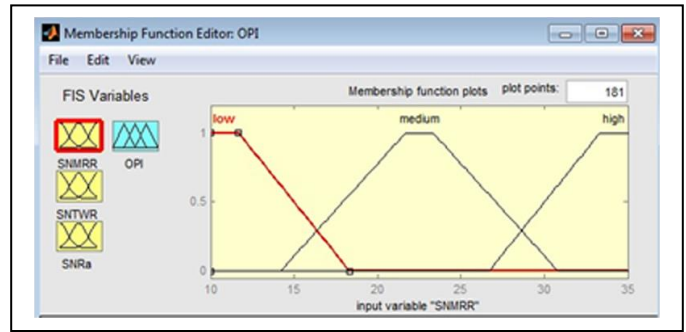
Membership Function Editor: OPI

File Edit View

FIS Variables

SNMRR OPI

SNTWR

SNRa

Membership function plots plot points: 181

low medium high

1

0.5

0

10 15 20 25 30 35

input variable "SNMRR"